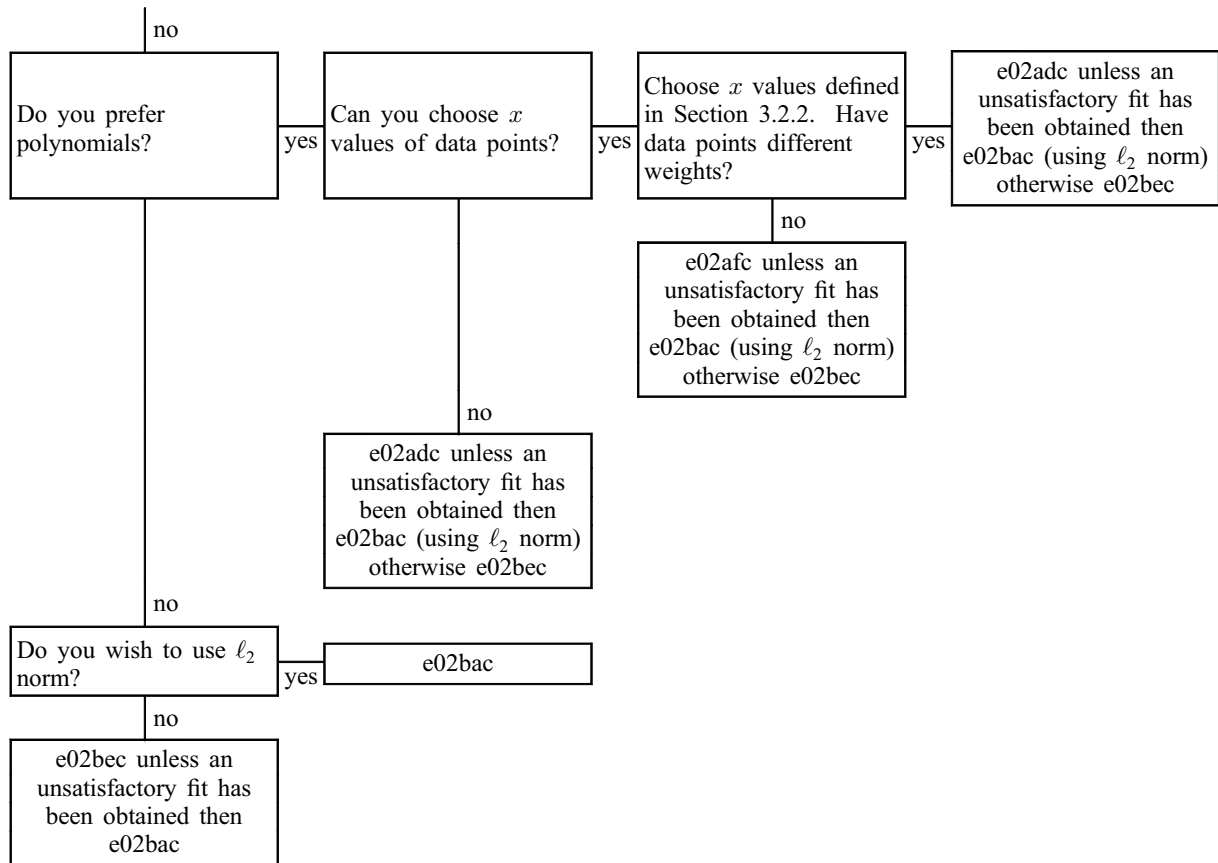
no

Do you prefer polynomials?

yes

Can you choose $x$ values of data points?

yes

Choose $x$ values defined in Section 3.2.2. Have data points different weights?

yes

e02adc unless an unsatisfactory fit has been obtained then e02bac (using $\ell_2$ norm) otherwise e02bec

no

e02afc unless an unsatisfactory fit has been obtained then e02bac (using $\ell_2$ norm) otherwise e02bec

no

e02adc unless an unsatisfactory fit has been obtained then e02bac (using $\ell_2$ norm) otherwise e02bec

no

Do you wish to use $\ell_2$ norm?

yes

e02bac

no

e02bec unless an unsatisfactory fit has been obtained then e02bac